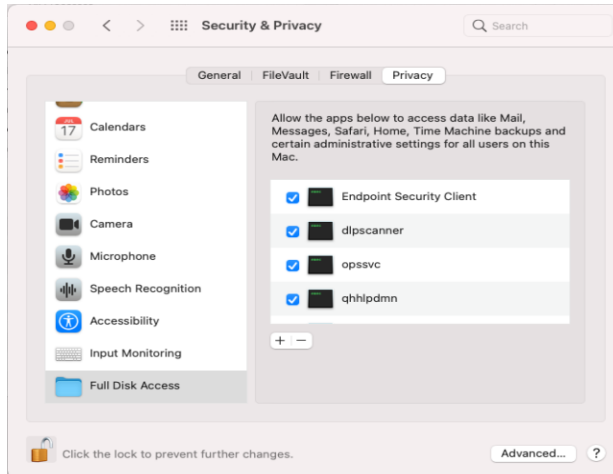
Security & Privacy

Search

General | FileVault | Firewall | Privacy

17 Calendars

Reminders

Photos

Camera

Microphone

Speech Recognition

Accessibility

Input Monitoring

Full Disk Access

Allow the apps below to access data like Mail, Messages, Safari, Home, Time Machine backups and certain administrative settings for all users on this Mac.

Endpoint Security Client

dlpscanner

opssvc

qhhlpdmn

+ −

Click the lock to prevent further changes.

Advanced...

?